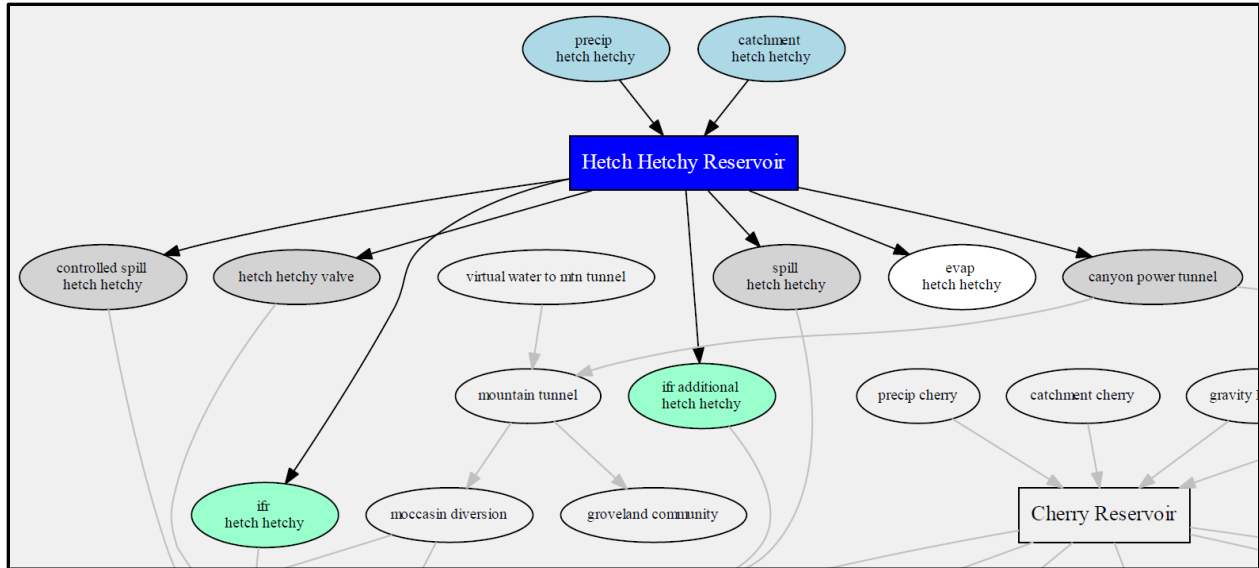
precip
hetch hetchy

catchment
hetch hetchy

Hetch Hetchy Reservoir

controlled spill
hetch hetchy

hetch hetchy valve

virtual water to mtn tunnel

spill
hetch hetchy

evap
hetch hetchy

canyon power tunnel

mountain tunnel

ifr additional
hetch hetchy

precip cherry

catchment cherry

gravity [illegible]

ifr
hetch hetchy

moccasin diversion

groveland community

Cherry Reservoir